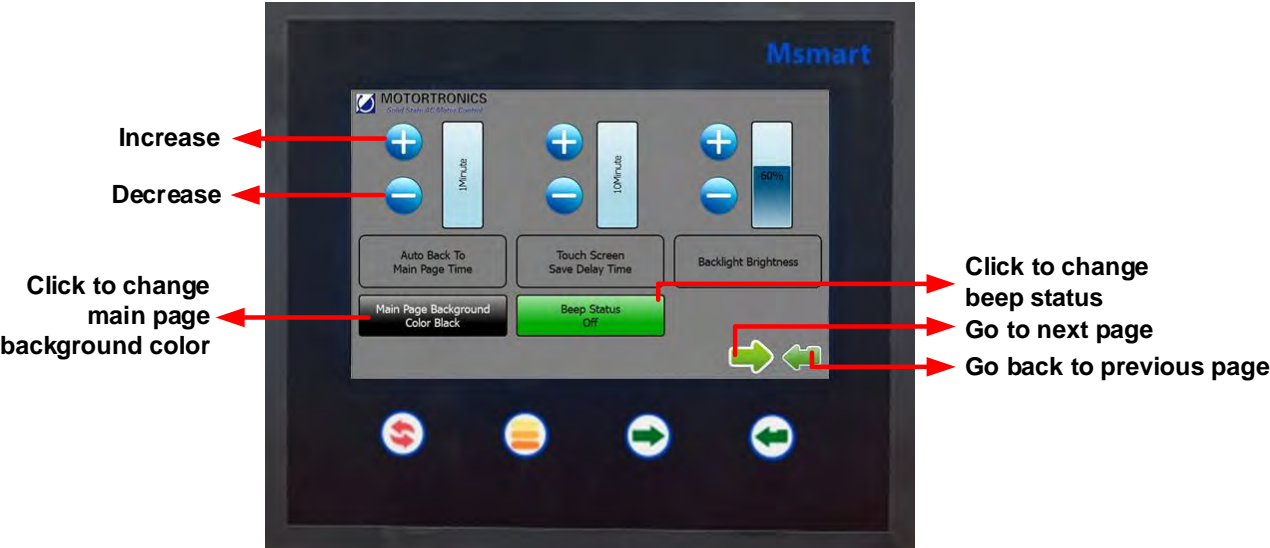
Msmart

MOTORTRONICS
Solid State AC Motor Control

Increase

Decrease

1Minute

10Minute

60%

Auto Back To Main Page Time

Touch Screen Save Delay Time

Backlight Brightness

Click to change main page background color

Main Page Background Color Black

Beep Status Off

Click to change beep status

Go to next page

Go back to previous page